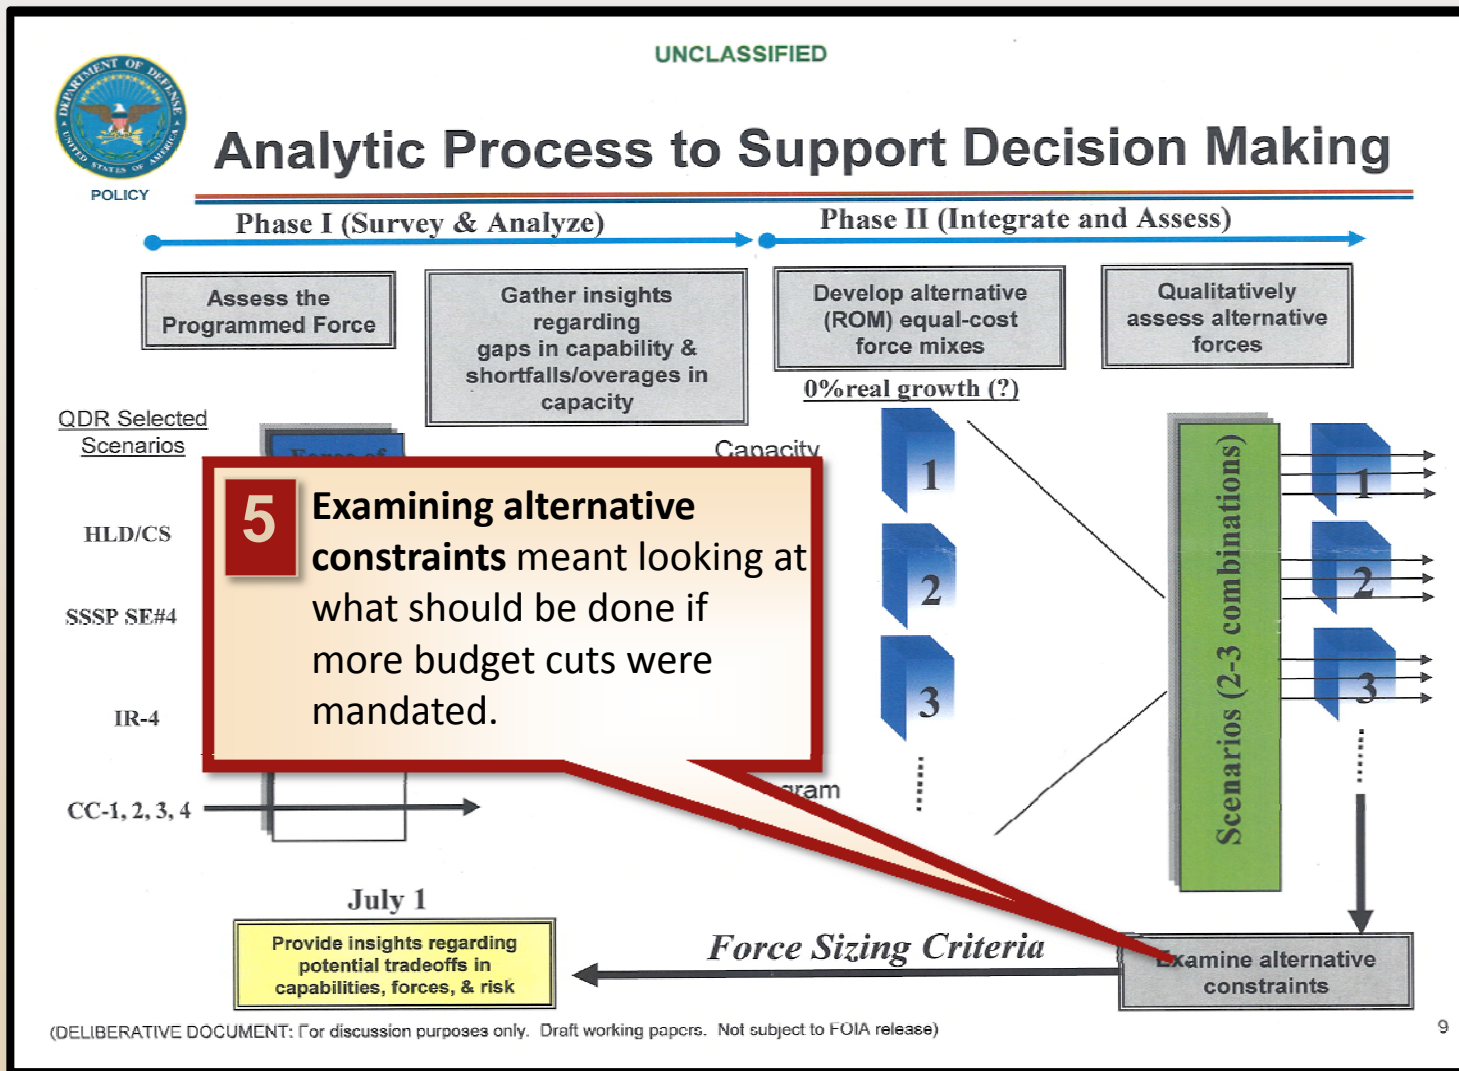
UNCLASSIFIED

DEPARTMENT OF DEFENSE UNITED STATES OF AMERICA

POLICY

Analytic Process to Support Decision Making

Phase I (Survey & Analyze)

Phase II (Integrate and Assess)

Assess the Programmed Force

Gather insights regarding gaps in capability & shortfalls/overages in capacity

Develop alternative (ROM) equal-cost force mixes

Qualitatively assess alternative forces

0%real growth (?)

QDR Selected Scenarios

HLD/CS

SSSP SE#4

IR-4

CC-1, 2, 3, 4

Capacity

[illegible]gram

1

2

3

Scenarios (2-3 combinations)

1

2

3

5 **Examining alternative constraints** meant looking at what should be done if more budget cuts were mandated.

July 1

Provide insights regarding potential tradeoffs in capabilities, forces, & risk

Force Sizing Criteria

Examine alternative constraints

(DELIBERATIVE DOCUMENT: For discussion purposes only. Draft working papers. Not subject to FOIA release)

9